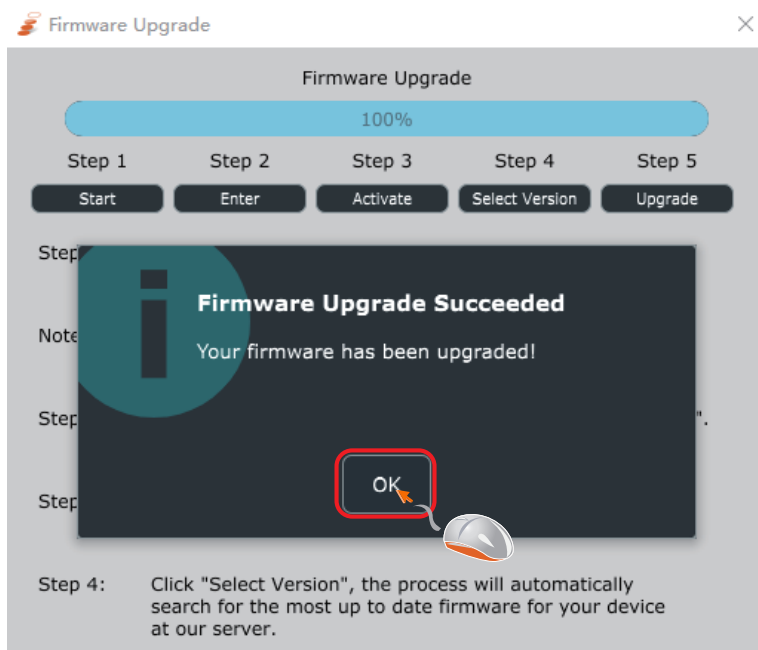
Firmware Upgrade

Firmware Upgrade

100%

Step 1
Start

Step 2
Enter

Step 3
Activate

Step 4
Select Version

Step 5
Upgrade

Step

Note

Step ".

Step

Firmware Upgrade Succeeded

Your firmware has been upgraded!

OK

Step 4: Click "Select Version", the process will automatically search for the most up to date firmware for your device at our server.